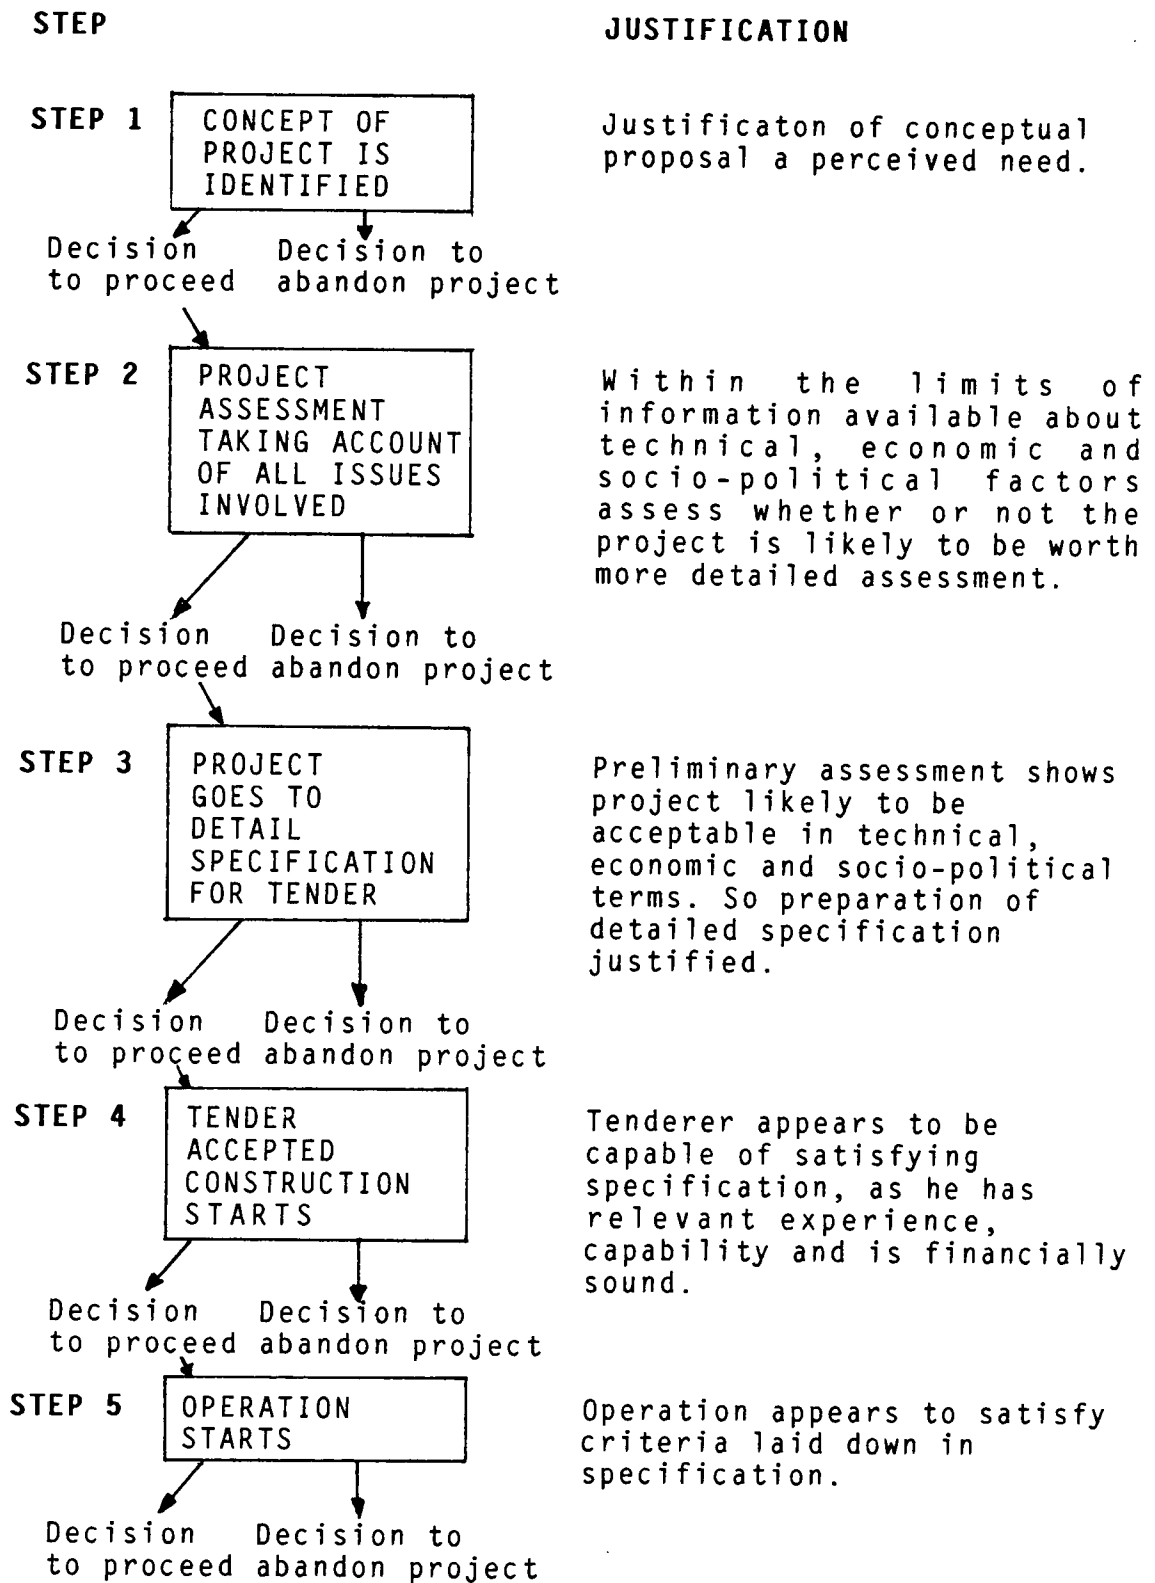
STEP

JUSTIFICATION

STEP 1

CONCEPT OF PROJECT IS IDENTIFIED

Justificaton of conceptual proposal a perceived need.

Decision to proceed

Decision to abandon project

STEP 2

PROJECT ASSESSMENT TAKING ACCOUNT OF ALL ISSUES INVOLVED

Within the limits of information available about technical, economic and socio-political factors assess whether or not the project is likely to be worth more detailed assessment.

Decision to proceed

Decision to abandon project

STEP 3

PROJECT GOES TO DETAIL SPECIFICATION FOR TENDER

Preliminary assessment shows project likely to be acceptable in technical, economic and socio-political terms. So preparation of detailed specification justified.

Decision to proceed

Decision to abandon project

STEP 4

TENDER ACCEPTED CONSTRUCTION STARTS

Tenderer appears to be capable of satisfying specification, as he has relevant experience, capability and is financially sound.

Decision to proceed

Decision to abandon project

STEP 5

OPERATION STARTS

Operation appears to satisfy criteria laid down in specification.

Decision to proceed

Decision to abandon project